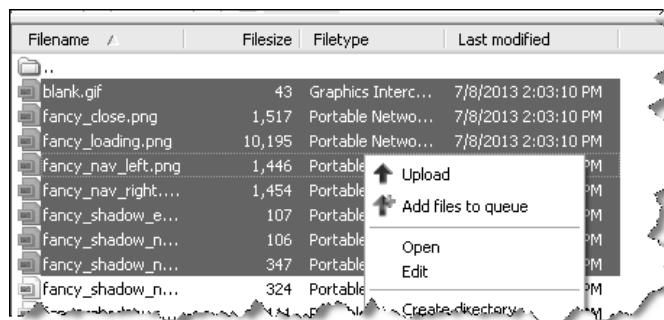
| Filename | Filesize | Filetype | Last modified |
|---|---|---|---|
| .. | | | |
| blank.gif | 43 | Graphics Interc... | 7/8/2013 2:03:10 PM |
| fancy_close.png | 1,517 | Portable Netwo... | 7/8/2013 2:03:10 PM |
| fancy_loading.png | 10,195 | Portable Netwo... | 7/8/2013 2:03:10 PM |
| fancy_nav_left.png | 1,446 | Portable | PM |
| fancy_nav_right.... | 1,454 | Portable | PM |
| fancy_shadow_e... | 107 | Portable | PM |
| fancy_shadow_n... | 106 | Portable | PM |
| fancy_shadow_n... | 347 | Portable | PM |
| fancy_shadow_n... | 324 | Portable | PM |

Upload
Add files to queue
Open
Edit
Create directory